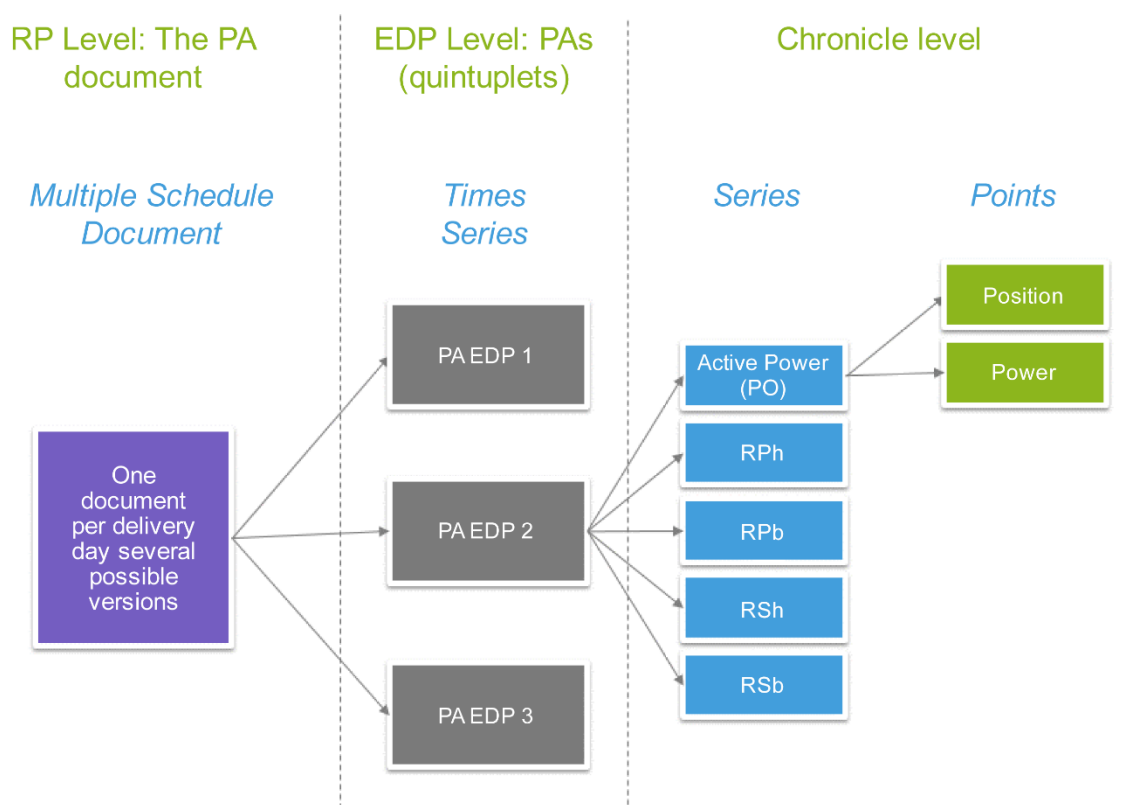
RP Level: The PA document

EDP Level: PAs (quintuplets)

Chronicle level

Multiple Schedule Document

Times Series

Series

Points

One document per delivery day several possible versions

PA EDP 1

PA EDP 2

PA EDP 3

Active Power (PO)

RPh

RPb

RSh

RSb

Position

Power